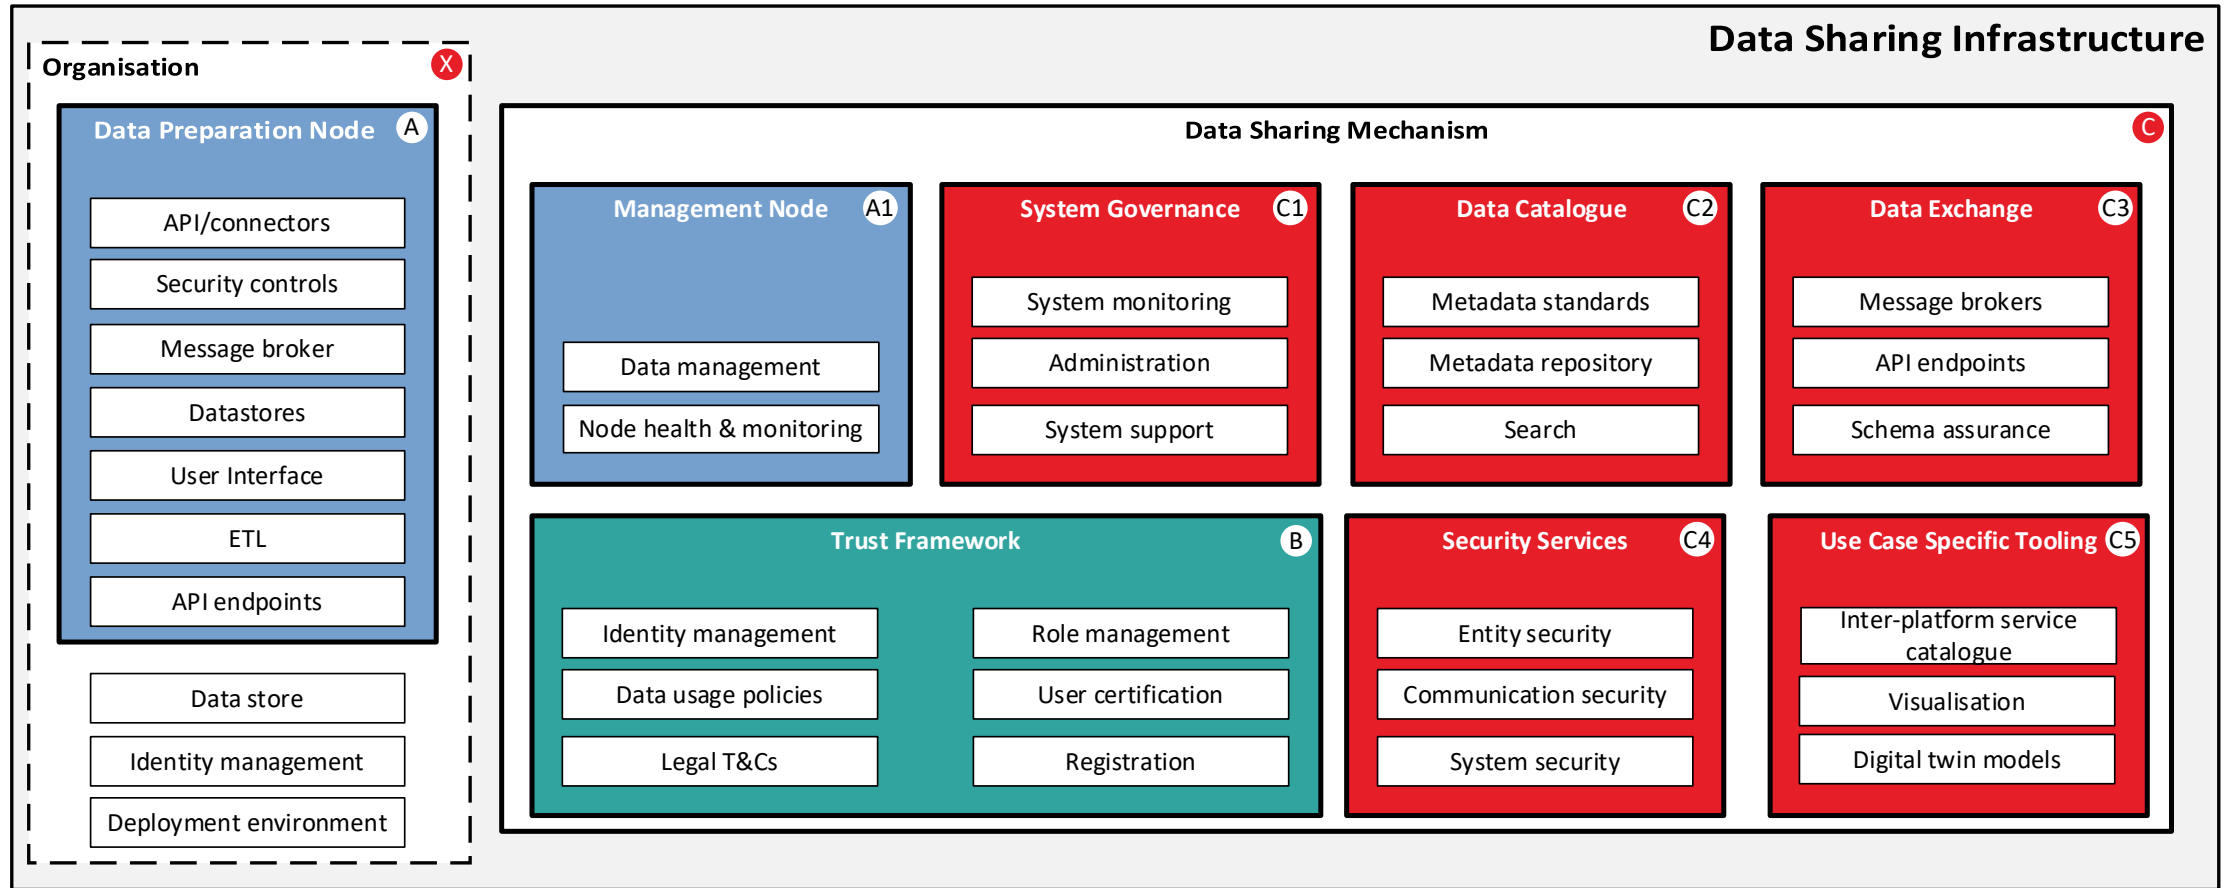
Data Sharing Infrastructure

Organisation X

Data Preparation Node A

API/connectors

Security controls

Message broker

Datastores

User Interface

ETL

API endpoints

Data store

Identity management

Deployment environment

Data Sharing Mechanism C

Management Node A1

Data management

Node health & monitoring

System Governance C1

System monitoring

Administration

System support

Data Catalogue C2

Metadata standards

Metadata repository

Search

Data Exchange C3

Message brokers

API endpoints

Schema assurance

Trust Framework B

Identity management

Data usage policies

Legal T&Cs

Role management

User certification

Registration

Security Services C4

Entity security

Communication security

System security

Use Case Specific Tooling C5

Inter-platform service catalogue

Visualisation

Digital twin models